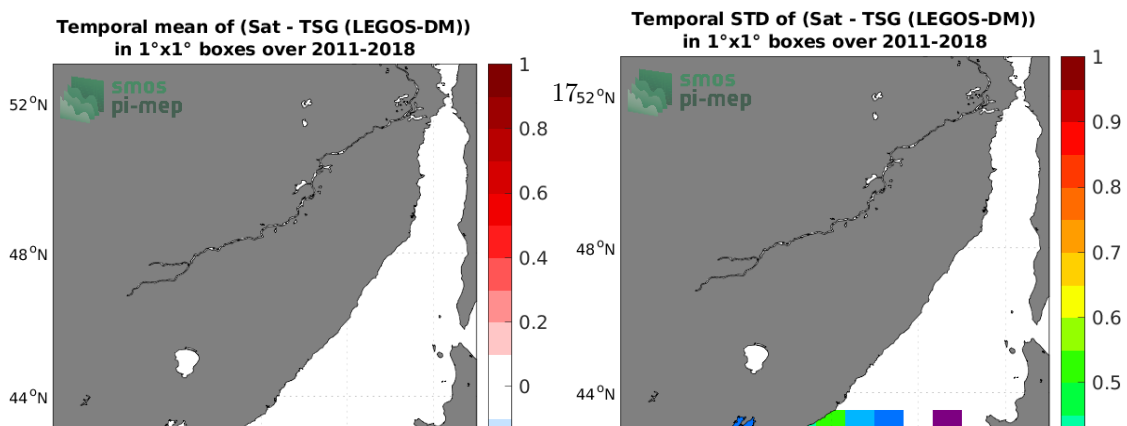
Temporal mean of (Sat - TSG (LEGOS-DM)) in 1°x1° boxes over 2011-2018

smos pi-mep

$52^oN$

$48^oN$

$44^oN$

1
0.8
0.6
0.4
0.2
0

Temporal STD of (Sat - TSG (LEGOS-DM)) in 1°x1° boxes over 2011-2018

smos pi-mep

17

$52^oN$

$48^oN$

$44^oN$

1
0.9
0.8
0.7
0.6
0.5